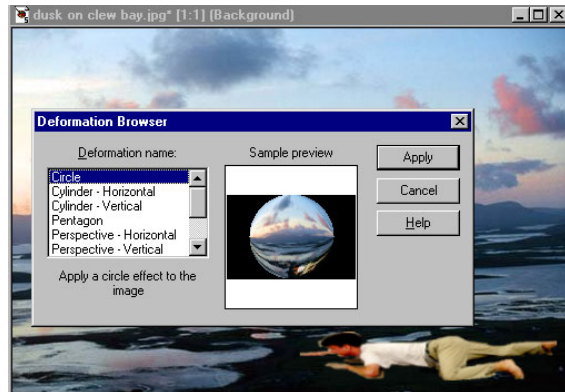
dusk on clew bay.jpg* [1:1] (Background)

Deformation Browser

Deformation name:

Circle
Cylinder - Horizontal
Cylinder - Vertical
Pentagon
Perspective - Horizontal
Perspective - Vertical

Apply a circle effect to the image

Sample preview

Apply

Cancel

Help